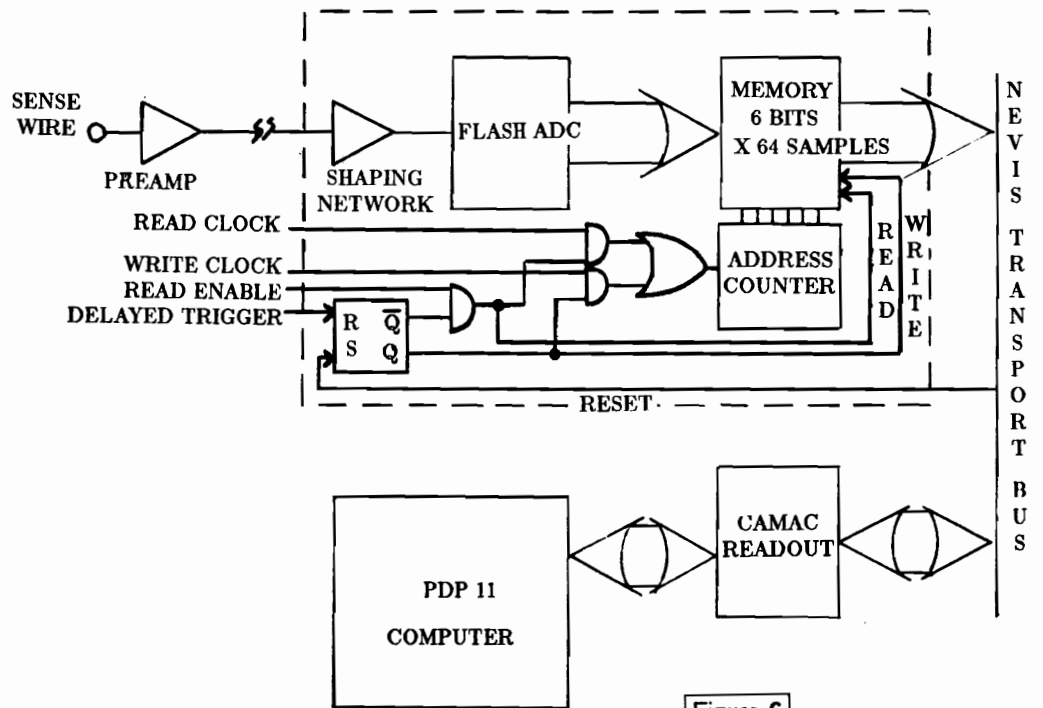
SENSE WIRE

PREAMP

SHAPING NETWORK

FLASH ADC

MEMORY 6 BITS X 64 SAMPLES

NEVIS TRANSPORT BUS

READ CLOCK

WRITE CLOCK

READ ENABLE

DELAYED TRIGGER

R S $\overline{Q}$ Q

ADDRESS COUNTER

READ

WRITE

RESET

CAMAC READOUT

PDP 11 COMPUTER

Figure 6